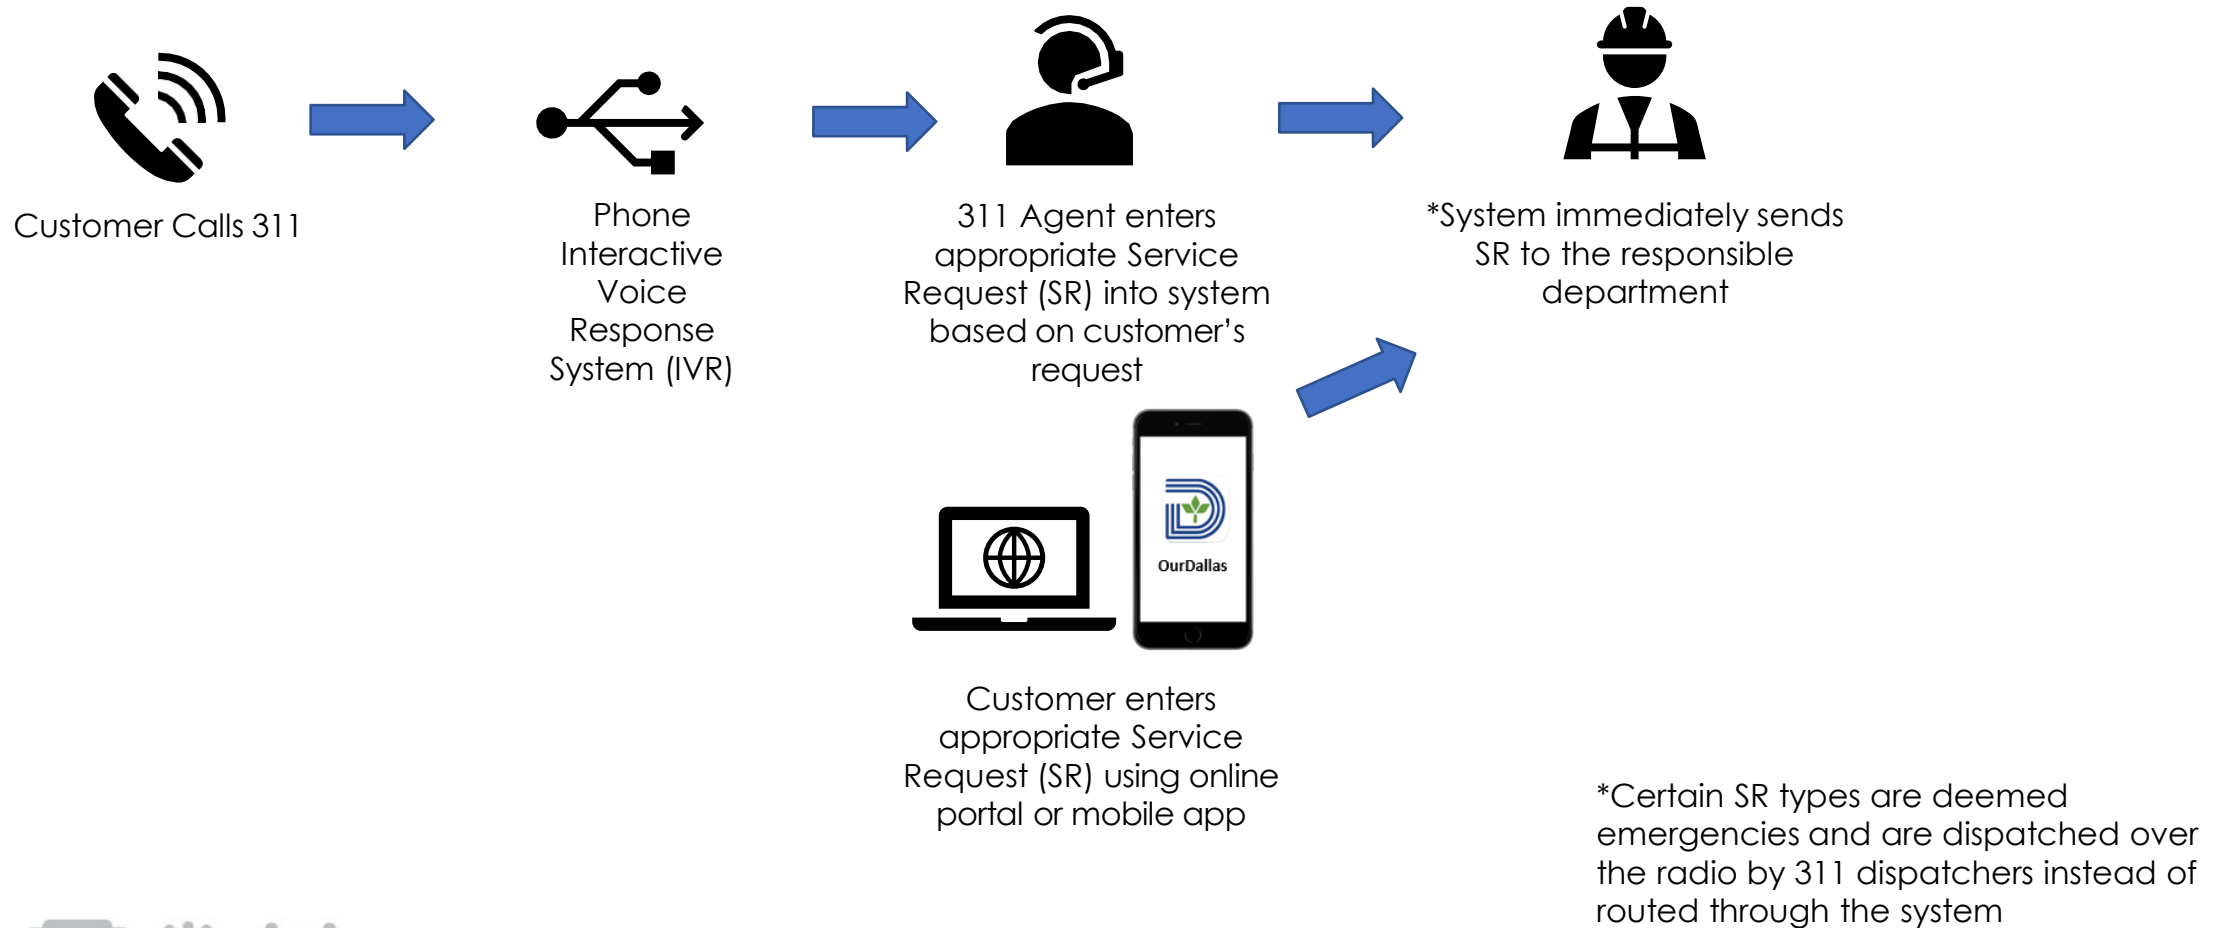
Customer Calls 311

Phone Interactive Voice Response System (IVR)

311 Agent enters appropriate Service Request (SR) into system based on customer's request

*System immediately sends SR to the responsible department

OurDallas

Customer enters appropriate Service Request (SR) using online portal or mobile app

*Certain SR types are deemed emergencies and are dispatched over the radio by 311 dispatchers instead of routed through the system